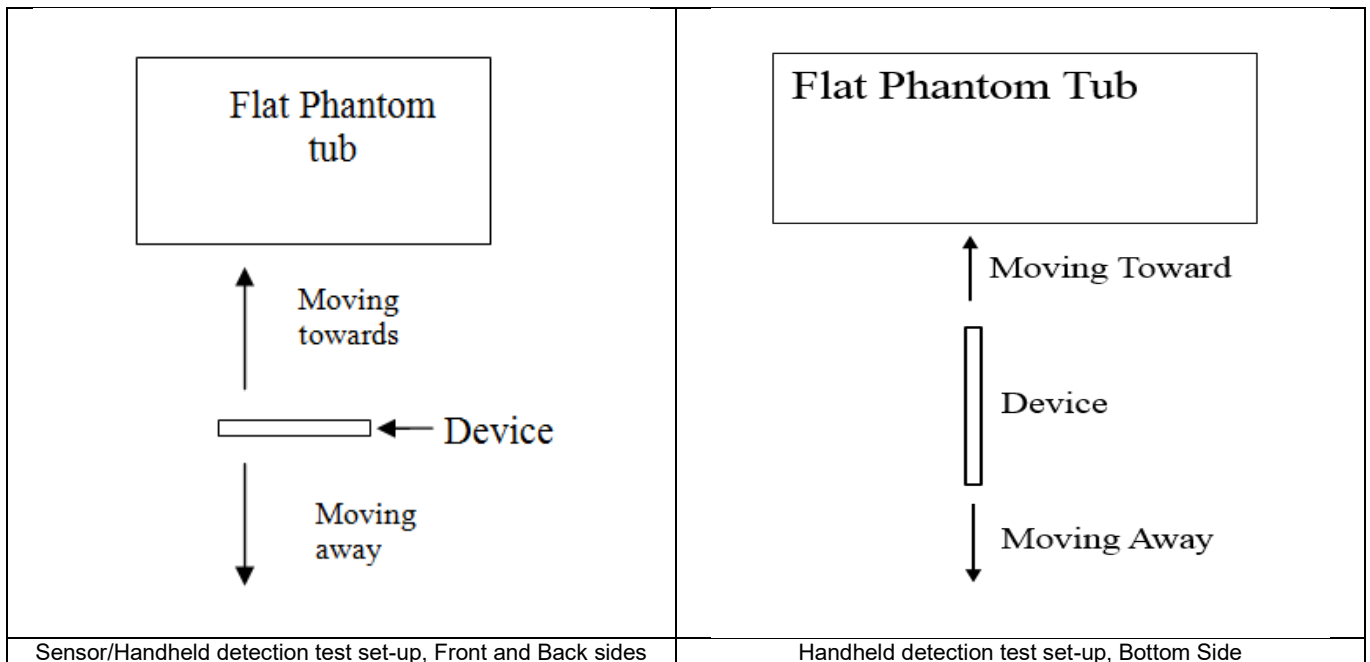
| Flat Phantom tub<br><br>Moving towards<br><br>Device<br><br>Moving away | Flat Phantom Tub<br><br>Moving Toward<br><br>Device<br><br>Moving Away |
|---|---|
| Sensor/Handheld detection test set-up, Front and Back sides | Handheld detection test set-up, Bottom Side |